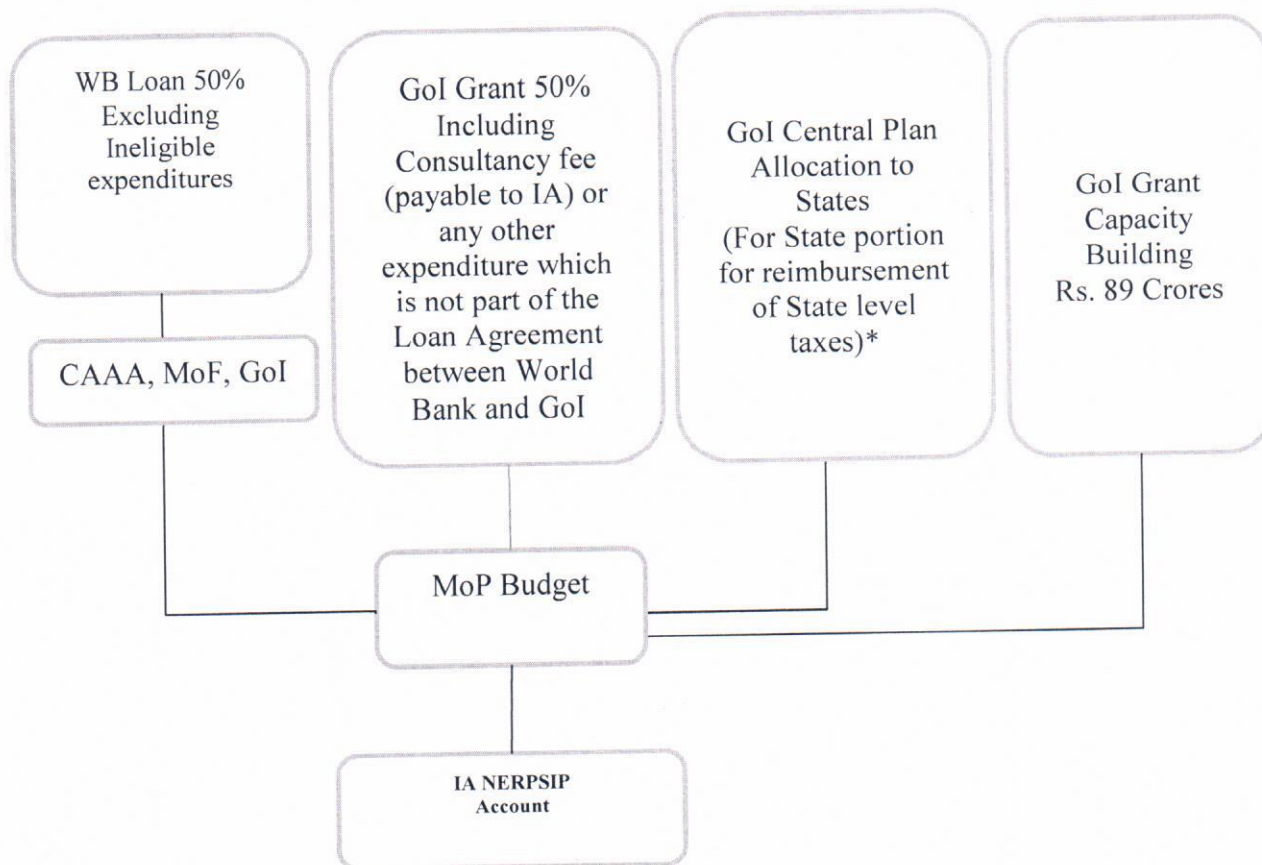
WB Loan 50% Excluding Ineligible expenditures

GoI Grant 50% Including Consultancy fee (payable to IA) or any other expenditure which is not part of the Loan Agreement between World Bank and GoI

GoI Central Plan Allocation to States (For State portion for reimbursement of State level taxes)*

GoI Grant Capacity Building Rs. 89 Crores

CAAA, MoF, GoI

MoP Budget

IA NERPSIP Account